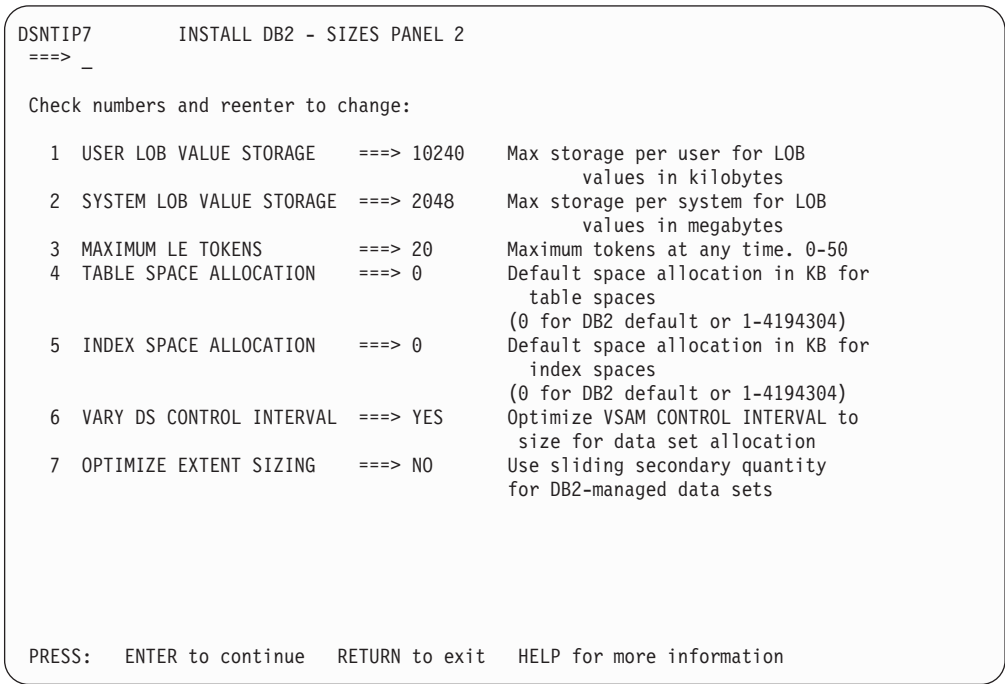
DSNTIP7 INSTALL DB2 - SIZES PANEL 2
===> _

Check numbers and reenter to change:

1 USER LOB VALUE STORAGE ===> 10240 Max storage per user for LOB values in kilobytes
2 SYSTEM LOB VALUE STORAGE ===> 2048 Max storage per system for LOB values in megabytes
3 MAXIMUM LE TOKENS ===> 20 Maximum tokens at any time. 0-50
4 TABLE SPACE ALLOCATION ===> 0 Default space allocation in KB for table spaces (0 for DB2 default or 1-4194304)
5 INDEX SPACE ALLOCATION ===> 0 Default space allocation in KB for index spaces (0 for DB2 default or 1-4194304)
6 VARY DS CONTROL INTERVAL ===> YES Optimize VSAM CONTROL INTERVAL to size for data set allocation
7 OPTIMIZE EXTENT SIZING ===> NO Use sliding secondary quantity for DB2-managed data sets

PRESS: ENTER to continue RETURN to exit HELP for more information